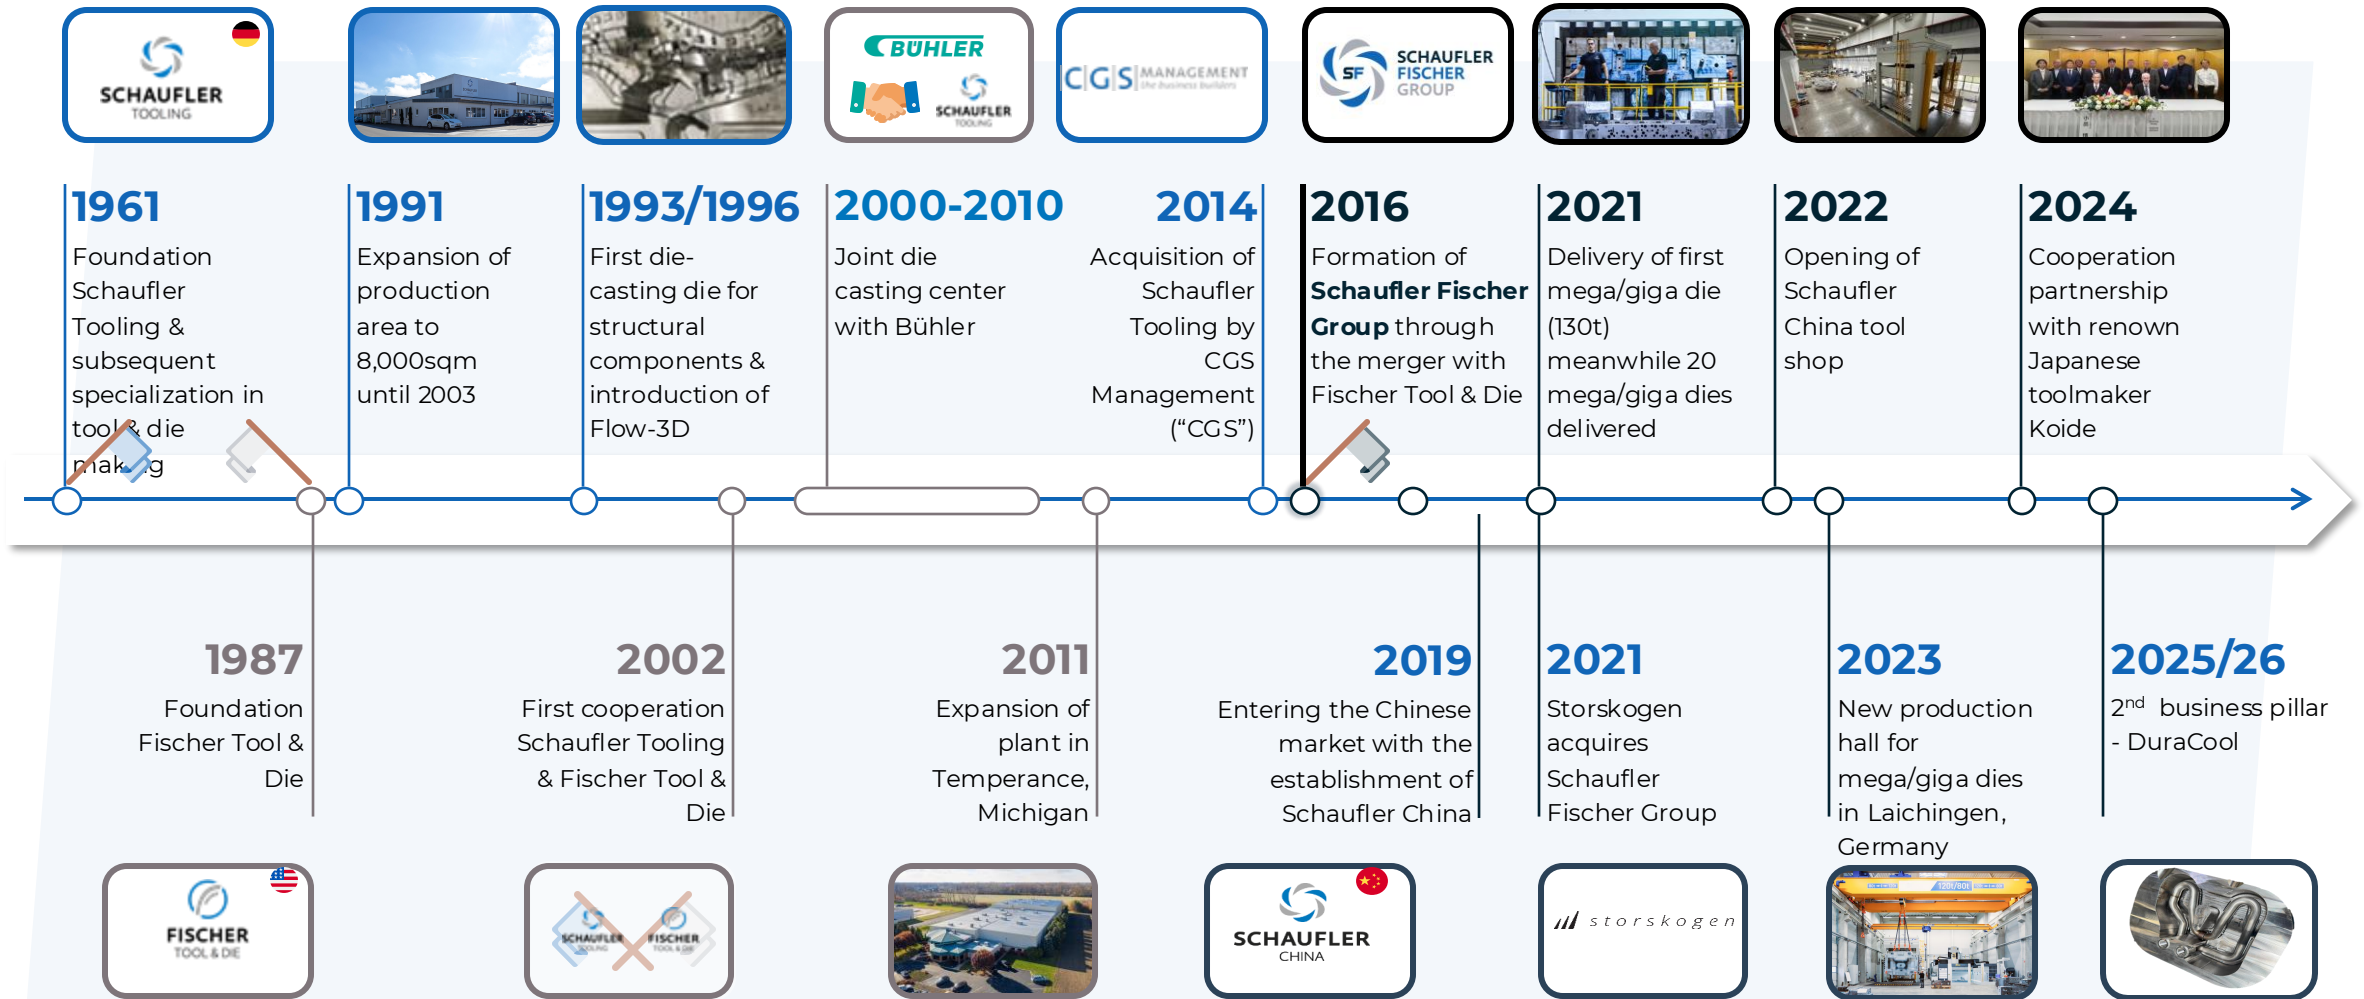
SCHAUFLER TOOLING

BÜHLER

SCHAUFLER TOOLING

CGS MANAGEMENT the business builders

SF SCHAUFLER FISCHER GROUP

1961
Foundation Schaufler Tooling & subsequent specialization in tool & die mak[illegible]g

1991
Expansion of production area to 8,000sqm until 2003

1993/1996
First die-casting die for structural components & introduction of Flow-3D

2000-2010
Joint die casting center with Bühler

2014
Acquisition of Schaufler Tooling by CGS Management ("CGS")

2016
Formation of **Schaufler Fischer Group** through the merger with Fischer Tool & Die

2021
Delivery of first mega/giga die (130t) meanwhile 20 mega/giga dies delivered

2022
Opening of Schaufler China tool shop

2024
Cooperation partnership with renown Japanese toolmaker Koide

1987
Foundation Fischer Tool & Die

2002
First cooperation Schaufler Tooling & Fischer Tool & Die

2011
Expansion of plant in Temperance, Michigan

2019
Entering the Chinese market with the establishment of Schaufler China

2021
Storskogen acquires Schaufler Fischer Group

2023
New production hall for mega/giga dies in Laichingen, Germany

2025/26
2$^{nd}$ business pillar - DuraCool

FISCHER TOOL & DIE

SCHAUFLER TOOLING

FISCHER TOOL & DIE

SCHAUFLER CHINA

storskogen